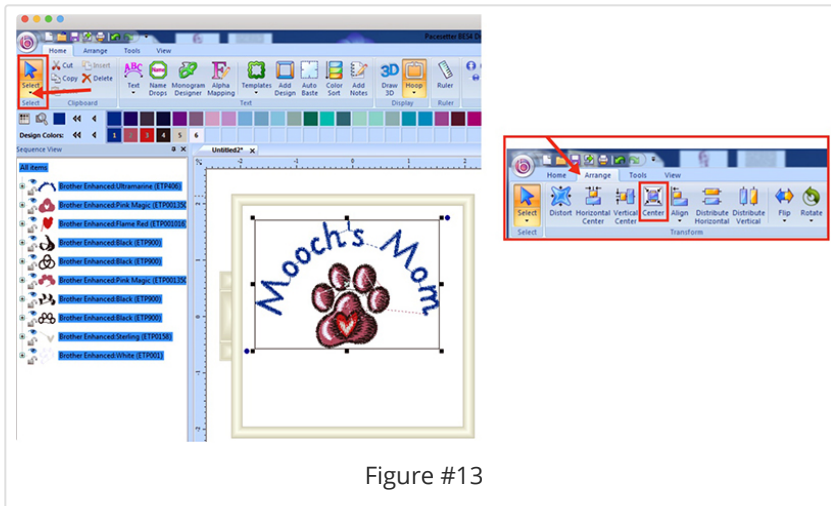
Pacesetter BES4 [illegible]

Home Arrange Tools View

Select Cut Copy Insert Delete Clipboard Select

Text Name Drops Monogram Designer Alpha Mapping Text

Templates Add Design Auto Baste Color Sort Add Notes

Draw 3D Hoop Display Ruler Ruler

Design Colors: 1 2 3 4 5 6

Sequence View

Untitled2*

All items

Brother Enhanced:Ultramarine (ETP406)
Brother Enhanced:Pink Magic (ETP00135)
Brother Enhanced:Flame Red (ETP00100)
Brother Enhanced:Black (ETP900)
Brother Enhanced:Black (ETP900)
Brother Enhanced:Pink Magic (ETP00135)
Brother Enhanced:Black (ETP900)
Brother Enhanced:Black (ETP900)
Brother Enhanced:Sterling (ETP0158)
Brother Enhanced:White (ETP001)

Mooch's Mom

Home Arrange Tools View

Select Distort Horizontal Center Vertical Center Center Align Distribute Horizontal Distribute Vertical Flip Rotate

Select Transform

Figure #13